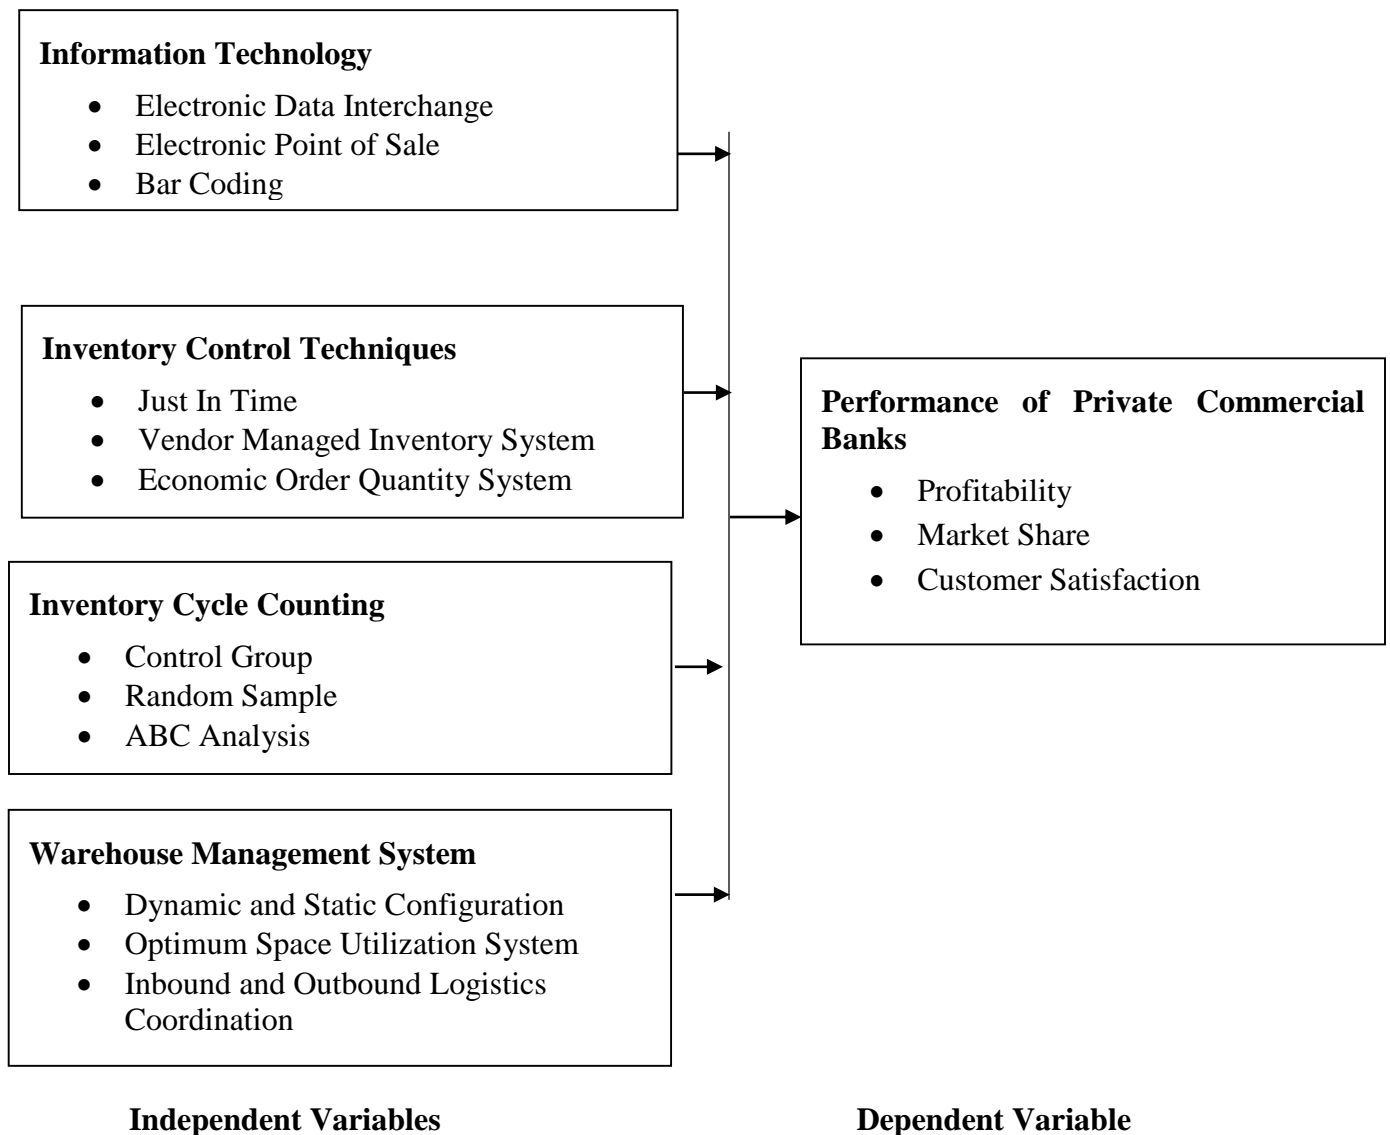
**Information Technology**
- Electronic Data Interchange
- Electronic Point of Sale
- Bar Coding

**Inventory Control Techniques**
- Just In Time
- Vendor Managed Inventory System
- Economic Order Quantity System

**Inventory Cycle Counting**
- Control Group
- Random Sample
- ABC Analysis

**Warehouse Management System**
- Dynamic and Static Configuration
- Optimum Space Utilization System
- Inbound and Outbound Logistics Coordination

**Performance of Private Commercial Banks**
- Profitability
- Market Share
- Customer Satisfaction

**Independent Variables**

**Dependent Variable**